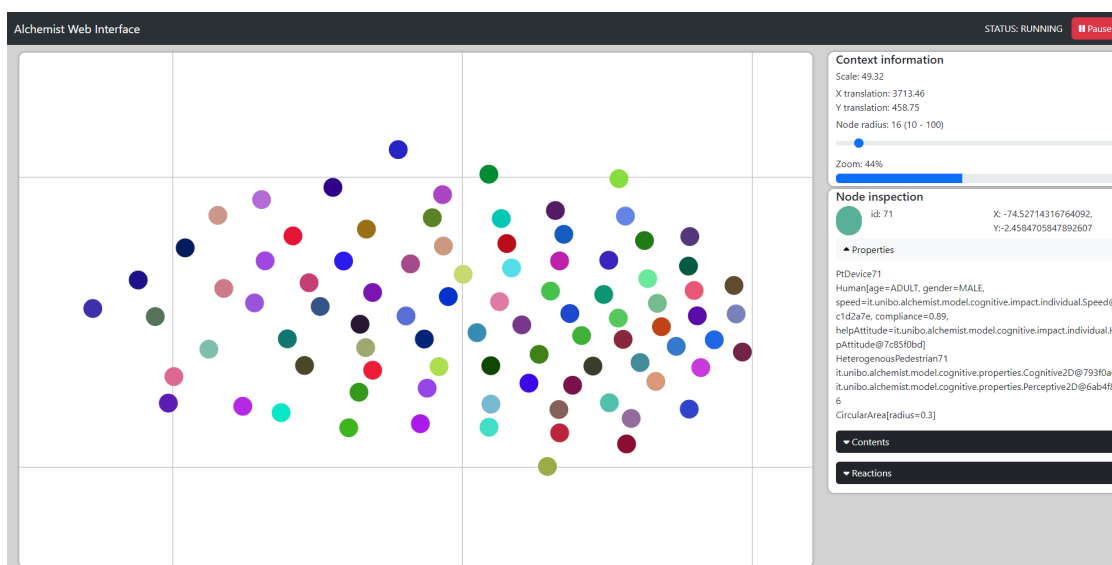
Alchemist Web Interface

STATUS: RUNNING

Pause

Context information

Scale: 49.32

X translation: 3713.46

Y translation: 458.75

Node radius: 16 (10 - 100)

Zoom: 44%

Node inspection

id: 71

X: -74.52714316764092,
Y:-2.4584705847892607

Properties

PtDevice71
Human[age=ADULT, gender=MALE, speed=it.unibo.alchemist.model.cognitive.impact.individual.Speed@c1d2a7e, compliance=0.89, helpAttitude=it.unibo.alchemist.model.cognitive.impact.individual.HelpAttitude@7c85f0bd]
HeterogenousPedestrian71
it.unibo.alchemist.model.cognitive.properties.Cognitive2D@793f0a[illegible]
it.unibo.alchemist.model.cognitive.properties.Perceptive2D@6ab4f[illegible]6
CircularArea[radius=0.3]

Contents

Reactions